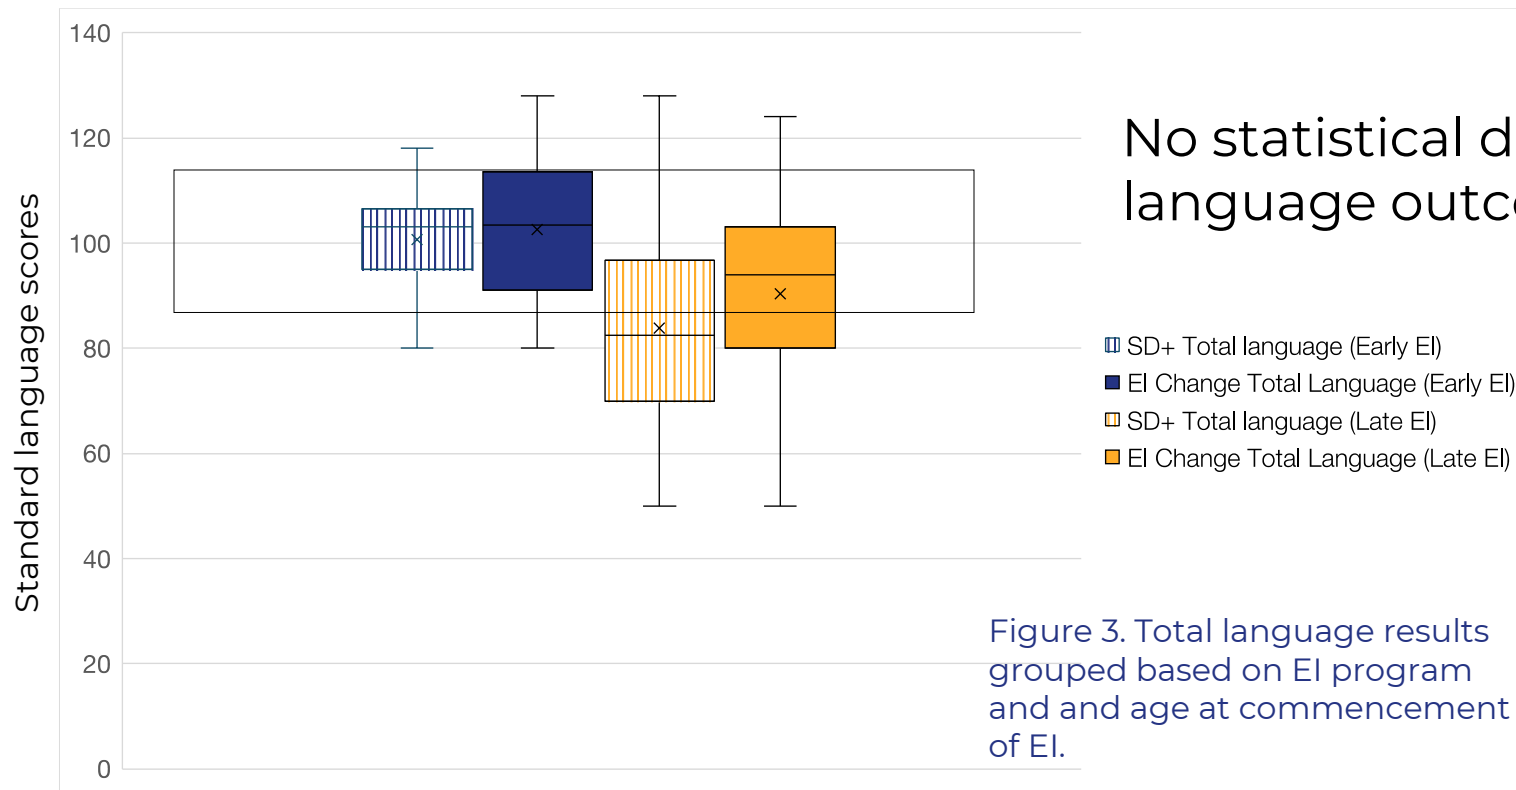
Standard language scores

140
120
100
80
60
40
20
0

No statistical d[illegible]
language outc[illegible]

SD+ Total language (Early EI)
EI Change Total Language (Early EI)
SD+ Total language (Late EI)
EI Change Total Language (Late EI)

Figure 3. Total language results grouped based on EI program and and age at commencement of EI.